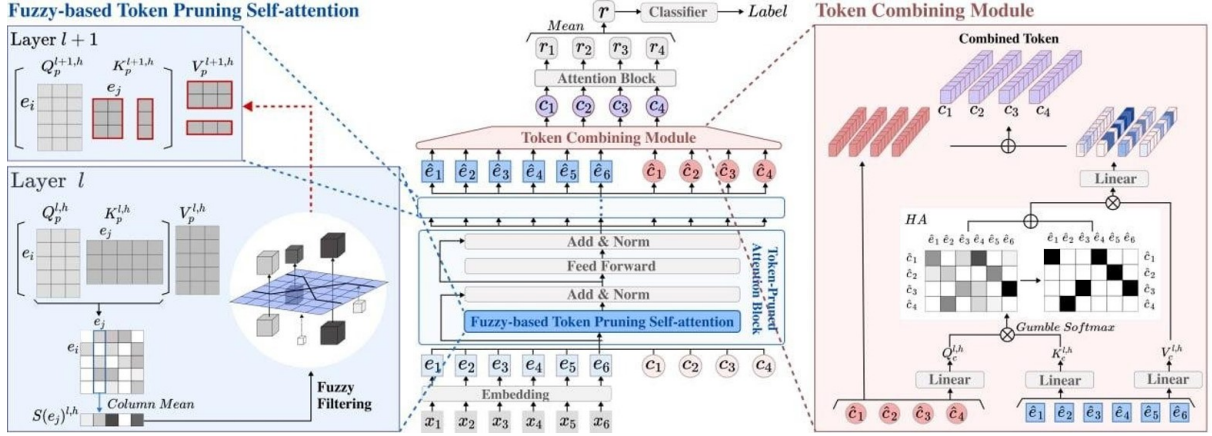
Fuzzy-based Token Pruning Self-attention

Layer $l+1$

$Q_p^{l+1,h}$ $K_p^{l+1,h}$ $V_p^{l+1,h}$

$e_i$ $e_j$

Layer $l$

$Q_p^{l,h}$ $K_p^{l,h}$ $V_p^{l,h}$

$e_i$ $e_j$

$e_j$

$e_i$

Column Mean

$S(e_j)^{l,h}$

Fuzzy Filtering

$r$ Classifier Label

Mean

$r_1$ $r_2$ $r_3$ $r_4$

Attention Block

$c_1$ $c_2$ $c_3$ $c_4$

Token Combining Module

$\hat{e}_1$ $\hat{e}_2$ $\hat{e}_3$ $\hat{e}_4$ $\hat{e}_5$ $\hat{e}_6$ $\hat{c}_1$ $\hat{c}_2$ $\hat{c}_3$ $\hat{c}_4$

Add & Norm

Feed Forward

Add & Norm

Fuzzy-based Token Pruning Self-attention

Token-Pruned Attention Block

$e_1$ $e_2$ $e_3$ $e_4$ $e_5$ $e_6$ $c_1$ $c_2$ $c_3$ $c_4$

Embedding

$x_1$ $x_2$ $x_3$ $x_4$ $x_5$ $x_6$

Token Combining Module

Combined Token

$c_1$ $c_2$ $c_3$ $c_4$

Linear

$HA$

$\hat{e}_1$ $\hat{e}_2$ $\hat{e}_3$ $\hat{e}_4$ $\hat{e}_5$ $\hat{e}_6$

$\hat{c}_1$ $\hat{c}_2$ $\hat{c}_3$ $\hat{c}_4$

$\hat{e}_1$ $\hat{e}_2$ $\hat{e}_3$ $\hat{e}_4$ $\hat{e}_5$ $\hat{e}_6$

$\hat{c}_1$ $\hat{c}_2$ $\hat{c}_3$ $\hat{c}_4$

Gumble Softmax

$Q_c^{l,h}$ $K_c^{l,h}$ $V_c^{l,h}$

Linear Linear Linear

$\hat{c}_1$ $\hat{c}_2$ $\hat{c}_3$ $\hat{c}_4$ $\hat{e}_1$ $\hat{e}_2$ $\hat{e}_3$ $\hat{e}_4$ $\hat{e}_5$ $\hat{e}_6$